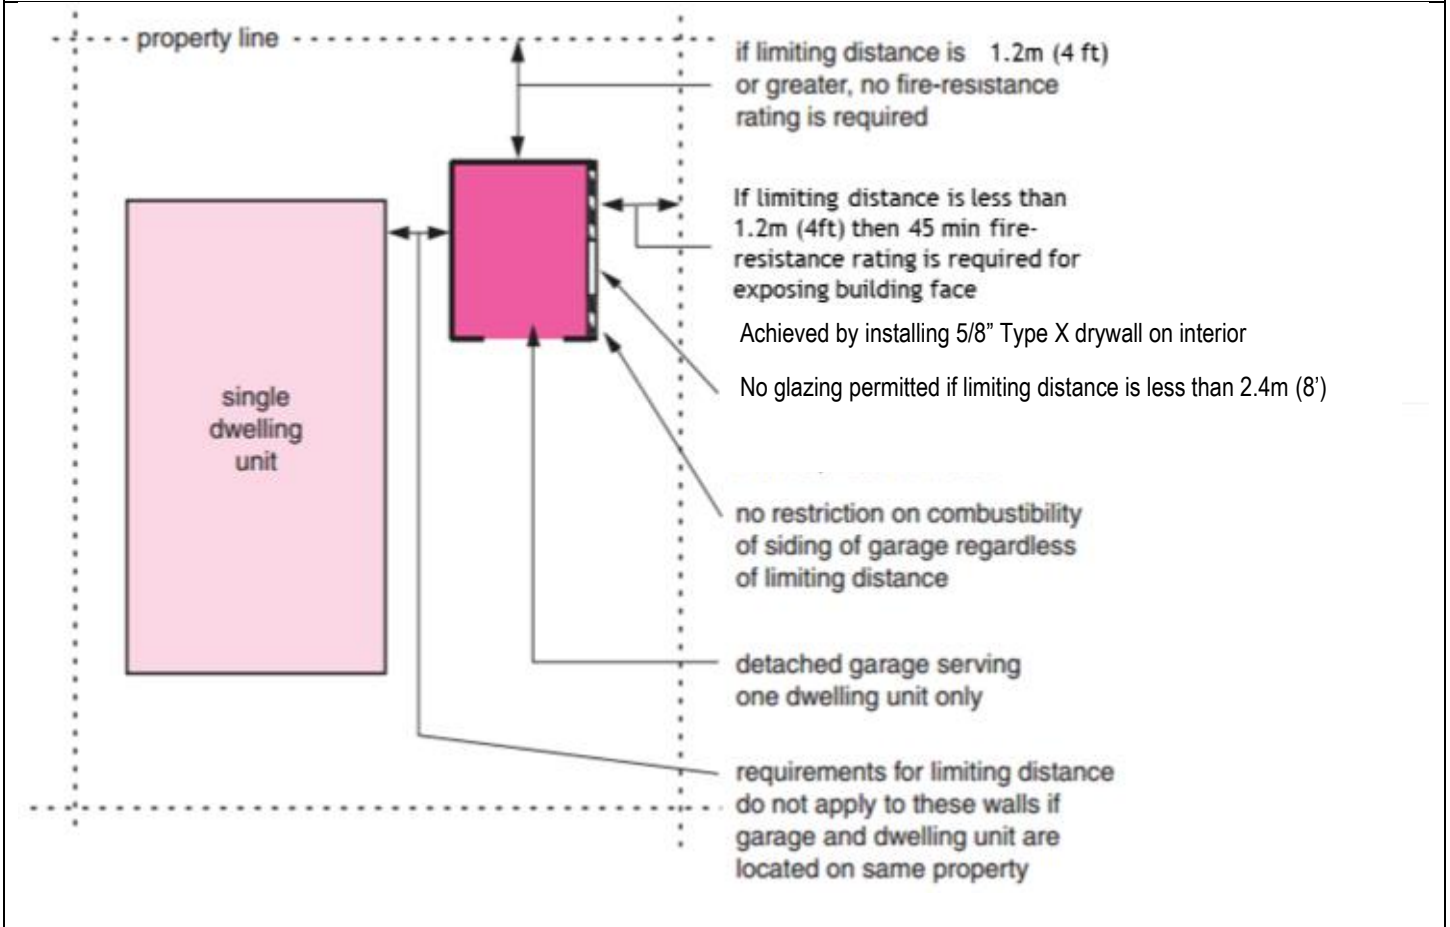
property line

if limiting distance is 1.2m (4 ft) or greater, no fire-resistance rating is required

If limiting distance is less than 1.2m (4ft) then 45 min fire-resistance rating is required for exposing building face

Achieved by installing 5/8" Type X drywall on interior

No glazing permitted if limiting distance is less than 2.4m (8')

single dwelling unit

no restriction on combustibility of siding of garage regardless of limiting distance

detached garage serving one dwelling unit only

requirements for limiting distance do not apply to these walls if garage and dwelling unit are located on same property